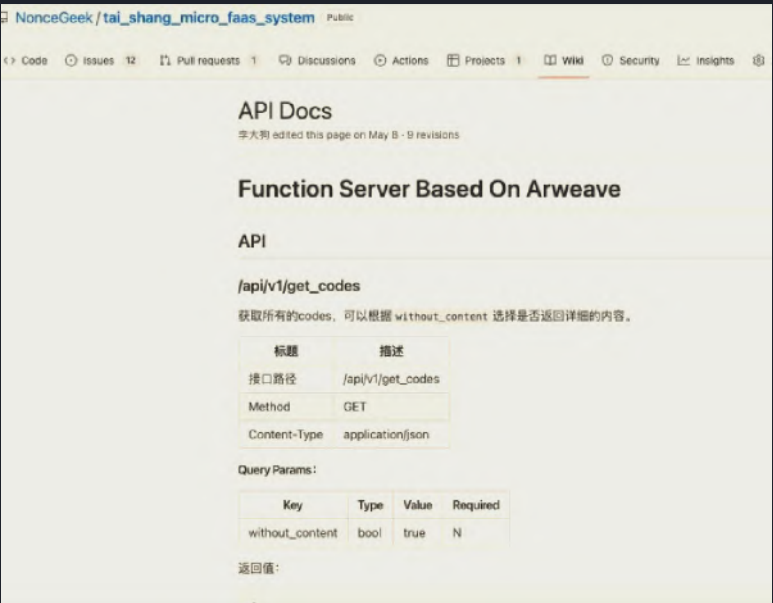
NonceGeek / tai_shang_micro_faas_system Public

<> Code  Issues 12  Pull requests 1  Discussions  Actions  Projects 1  Wiki  Security  Insights

API Docs

李大狗 edited this page on May 8 · 9 revisions

Function Server Based On Arweave

API

/api/v1/get_codes

获取所有的codes，可以根据 without_content 选择是否返回详细的内容。

| 标题 | 描述 |
|---|---|
| 接口路径 | /api/v1/get_codes |
| Method | GET |
| Content-Type | application/json |

Query Params：

| Key | Type | Value | Required |
|---|---|---|---|
| without_content | bool | true | N |

返回值：